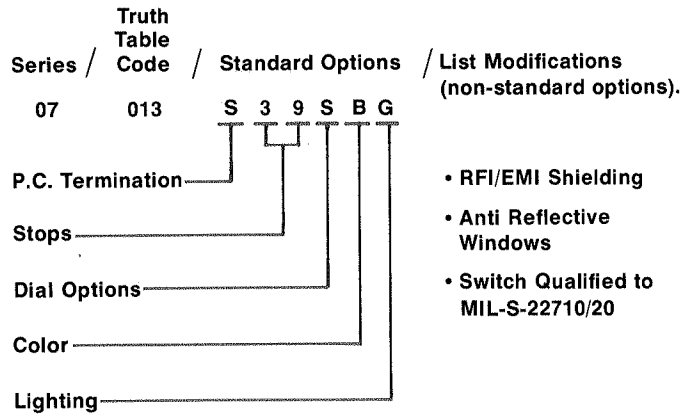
Series / Truth Table Code / Standard Options / List Modifications (non-standard options).

07 013 S 3 9 S B G

P.C. Termination

Stops

Dial Options

Color

Lighting

• RFI/EMI Shielding

• Anti Reflective Windows

• Switch Qualified to MIL-S-22710/20